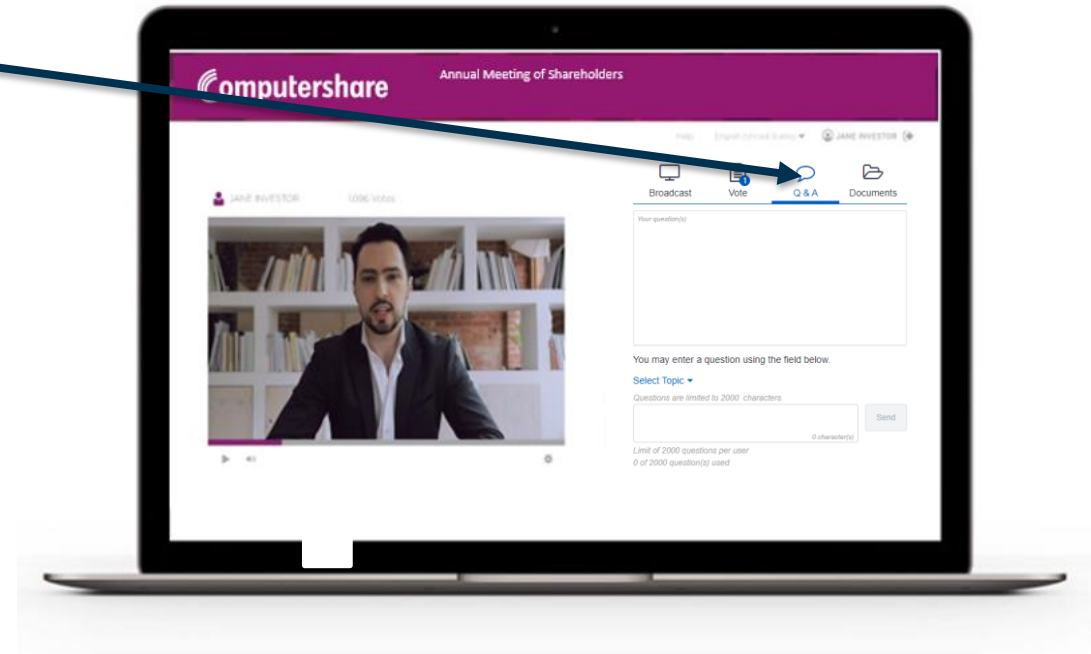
Computershare

Annual Meeting of Shareholders

Help English (United States) ▾ JANE INVESTOR

JANE INVESTOR 1,096 Votes

Broadcast

1
Vote

Q & A

Documents

Your question(s)

You may enter a question using the field below.

Select Topic ▾

Questions are limited to 2000 characters

0 character(s)

Send

Limit of 2000 questions per user
0 of 2000 question(s) used